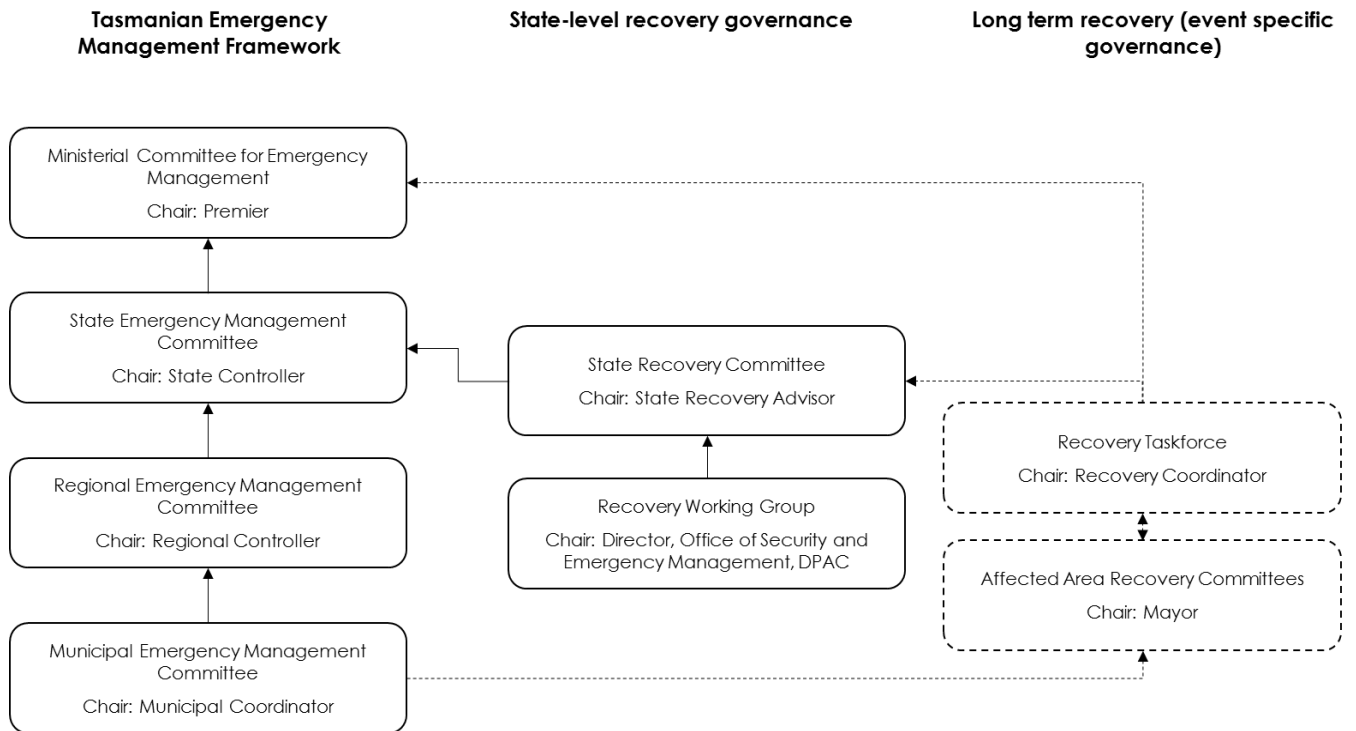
Tasmanian Emergency Management Framework

State-level recovery governance

Long term recovery (event specific governance)

Ministerial Committee for Emergency Management

Chair: Premier

State Emergency Management Committee

Chair: State Controller

Regional Emergency Management Committee

Chair: Regional Controller

Municipal Emergency Management Committee

Chair: Municipal Coordinator

State Recovery Committee

Chair: State Recovery Advisor

Recovery Working Group

Chair: Director, Office of Security and Emergency Management, DPAC

Recovery Taskforce

Chair: Recovery Coordinator

Affected Area Recovery Committees

Chair: Mayor